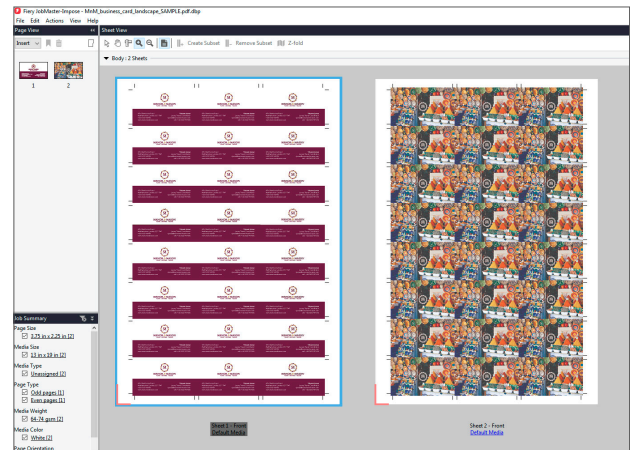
Fiery JobMaster-Impose - MnM_business_card_landscape_SAMPLE.pdf.dbp
File Edit Actions View Help
Page View
Sheet View
Insert
Create Subset Remove Subset Z-fold
Body : 2 Sheets
1 2
Job Summary
Page Size
3.75 in x 2.25 in [2]
Media Size
13 in x 19 in [2]
Media Type
Unassigned [2]
Page Type
Odd pages [1]
Even pages [1]
Media Weight
64-74 gsm [2]
Media Color
White [2]
Page Orientation
Sheet 1 - Front
Default Media
Sheet 2 - Front
Default Media